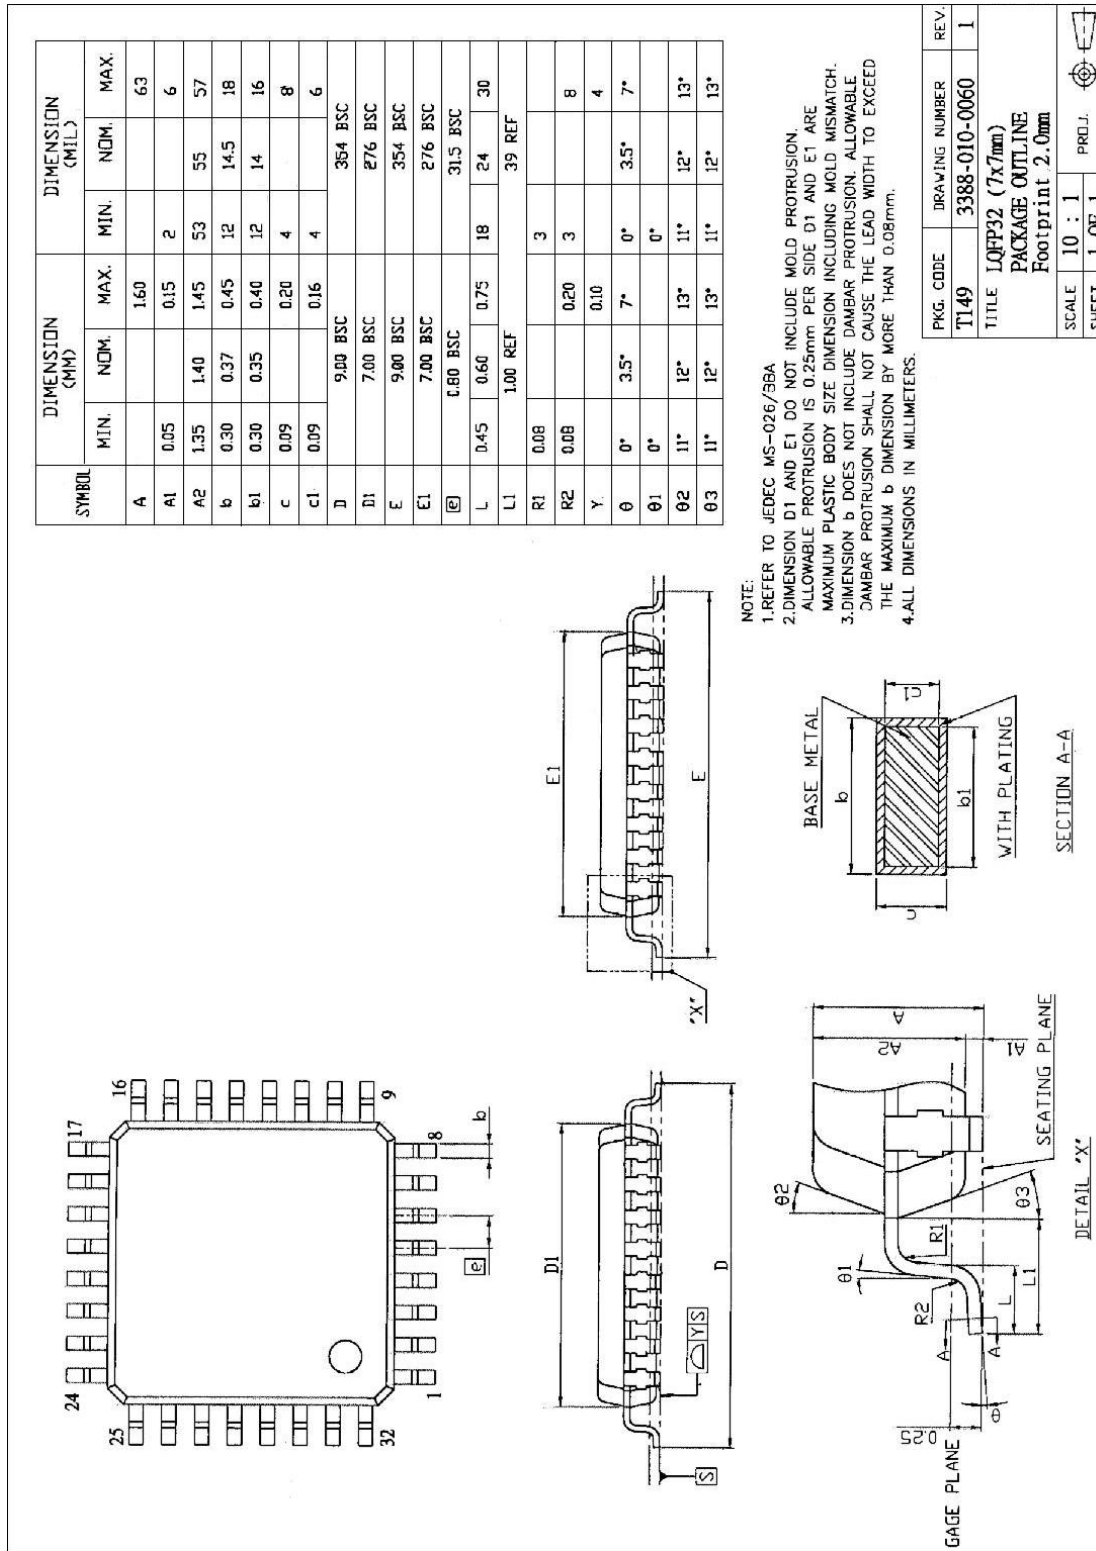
| SYMBOL | DIMENSION (MM) MIN. | DIMENSION (MM) NOM. | DIMENSION (MM) MAX. | DIMENSION (MIL) MIN. | DIMENSION (MIL) NOM. | DIMENSION (MIL) MAX. |
|---|---|---|---|---|---|---|
| A | | | 1.60 | | | 63 |
| A1 | 0.05 | | 0.15 | 2 | | 6 |
| A2 | 1.35 | 1.40 | 1.45 | 53 | 55 | 57 |
| b | 0.30 | 0.37 | 0.45 | 12 | 14.5 | 18 |
| b1 | 0.30 | 0.35 | 0.40 | 12 | 14 | 16 |
| c | 0.09 | | 0.20 | 4 | | 8 |
| c1 | 0.09 | | 0.16 | 4 | | 6 |
| D | | 9.00 BSC | | | 354 BSC | |
| D1 | | 7.00 BSC | | | 276 BSC | |
| E | | 9.00 BSC | | | 354 BSC | |
| E1 | | 7.00 BSC | | | 276 BSC | |
| e | | 0.80 BSC | | | 31.5 BSC | |
| L | 0.45 | 0.60 | 0.75 | 18 | 24 | 30 |
| L1 | | 1.00 REF | | | 39 REF | |
| R1 | 0.08 | | | 3 | | |
| R2 | 0.08 | | 0.20 | 3 | | 8 |
| Y | | | 0.10 | | | 4 |
| θ | 0° | 3.5° | 7° | 0° | 3.5° | 7° |
| θ1 | 0° | | | 0° | | |
| θ2 | 11° | 12° | 13° | 11° | 12° | 13° |
| θ3 | 11° | 12° | 13° | 11° | 12° | 13° |

NOTE:
1.REFER TO JEDEC MS-026/BBA
2.DIMENSION D1 AND E1 DO NOT INCLUDE MOLD PROTRUSION. ALLOWABLE PROTRUSION IS 0.25mm PER SIDE D1 AND E1 ARE MAXIMUM PLASTIC BODY SIZE DIMENSION INCLUDING MOLD MISMATCH.
3.DIMENSION b DOES NOT INCLUDE DAMBAR PROTRUSION. ALLOWABLE DAMBAR PROTRUSION SHALL NOT CAUSE THE LEAD WIDTH TO EXCEED THE MAXIMUM b DIMENSION BY MORE THAN 0.08mm.
4.ALL DIMENSIONS IN MILLIMETERS.

| PKG. CODE | DRAWING NUMBER | REV. |
|---|---|---|
| T149 | 3388-010-0060 | 1 |

TITLE LQFP32 (7x7mm) PACKAGE OUTLINE Footprint 2.0mm
SCALE 10 : 1 PROJ.
SHEET 1 OF 1

24 17 16 25 9 32 1 8 e b
D1 D S Y S
E1 E 'X'
BASE METAL b c c1 b1 WITH PLATING
SECTION A-A
θ2 θ1 R1 R2 A A θ 0.25 L L1 θ3 A2 A A1
GAGE PLANE SEATING PLANE
DETAIL 'X'